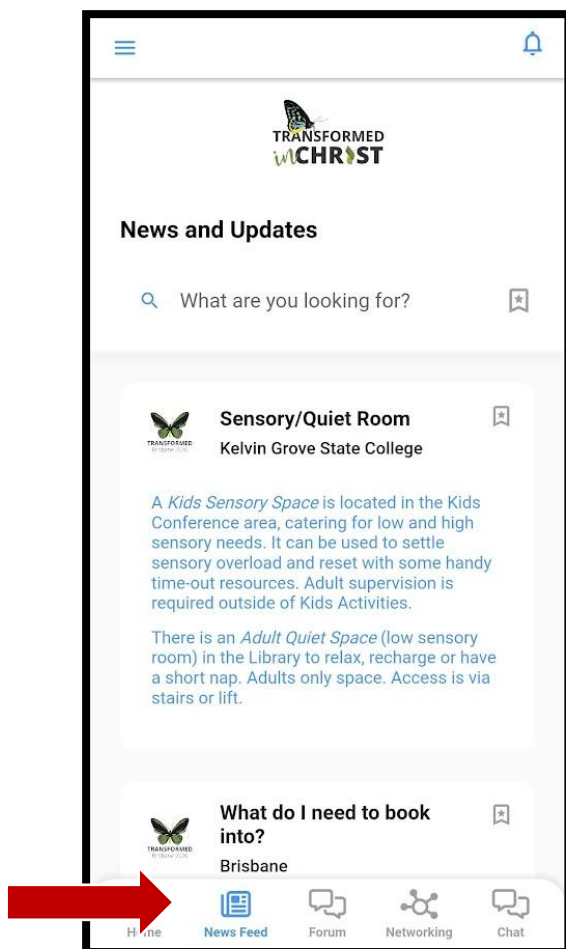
TRANSFORMED inCHRIST

News and Updates

What are you looking for?

TRANSFORMED Brisbane 2026

Sensory/Quiet Room

Kelvin Grove State College

A *Kids Sensory Space* is located in the Kids Conference area, catering for low and high sensory needs. It can be used to settle sensory overload and reset with some handy time-out resources. Adult supervision is required outside of Kids Activities.

There is an *Adult Quiet Space* (low sensory room) in the Library to relax, recharge or have a short nap. Adults only space. Access is via stairs or lift.

TRANSFORMED Brisbane 2026

What do I need to book into?

Brisbane

Home News Feed Forum Networking Chat